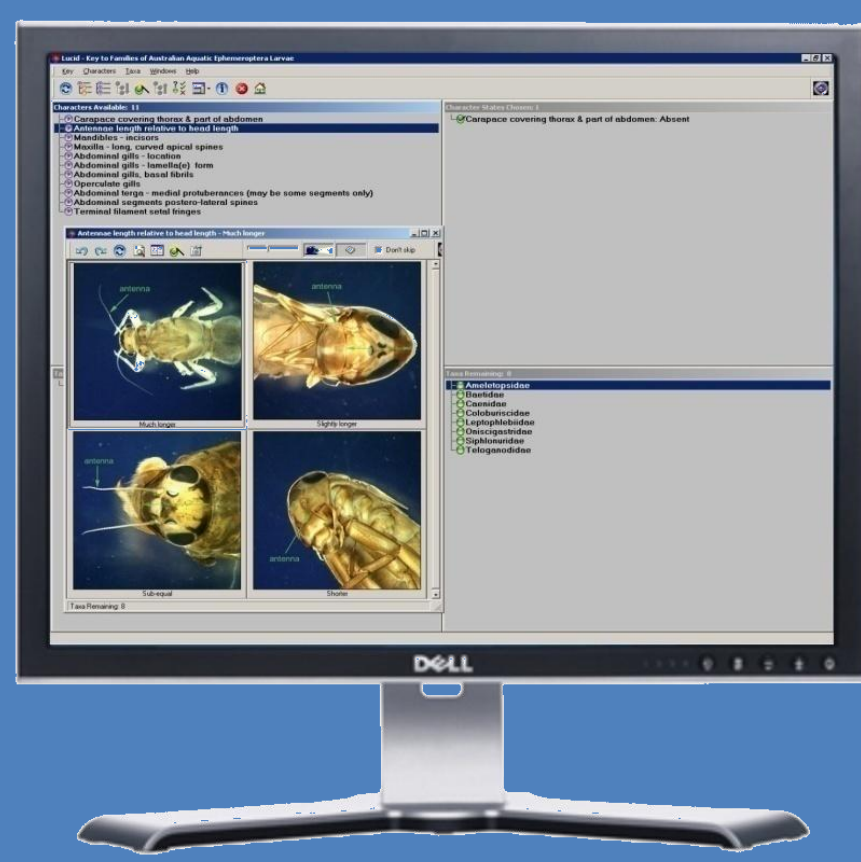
Lucid - Key to Families of Australian Aquatic Ephemeroptera Larvae

Key Characters Taxa Windows Help

Characters Available: 11
Carapace covering thorax & part of abdomen
Antennae length relative to head length
Mandibles - incisors
Maxilla - long, curved apical spines
Abdominal gills - location
Abdominal gills - lamella(e) form
Abdominal gills, basal fibrils
Operculate gills
Abdominal terga - medial protuberances (may be some segments only)
Abdominal segments postero-lateral spines
Terminal filament setal fringes

Character States Chosen: 1
Carapace covering thorax & part of abdomen: Absent

Antennae length relative to head length - Much longer

Don't skip

antenna
Much longer
antenna
Slightly longer
antenna
Sub-equal
antenna
Shorter

Taxa Remaining: 8

Taxa Remaining: 8
Ameletopsidae
Baetidae
Caenidae
Coloburiscidae
Leptophlebiidae
Oniscigastridae
Siphlonuridae
Teloganodidae

DELL